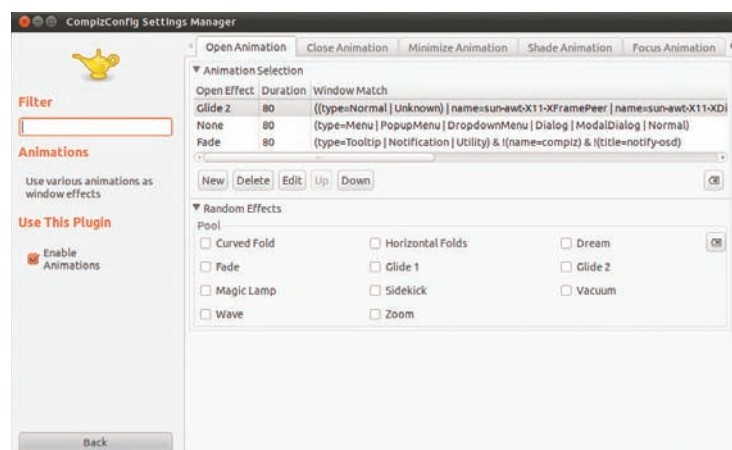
CompizConfig Settings Manager

Filter

Animations

Use various animations as window effects

Use This Plugin

Enable Animations

Back

Open Animation | Close Animation | Minimize Animation | Shade Animation | Focus Animation

▼ Animation Selection

| Open Effect | Duration | Window Match |
|---|---|---|
| Glide 2 | 80 | ((type=Normal \| Unknown) \| name=sun-awt-X11-XFramePeer \| name=sun-awt-X11-XDi |
| None | 80 | (type=Menu \| PopupMenu \| DropdownMenu \| Dialog \| ModalDialog \| Normal) |
| Fade | 80 | (type=Tooltip \| Notification \| Utility) & !(name=compiz) & !(title=notify-osd) |

New Delete Edit Up Down

▼ Random Effects

Pool

Curved Fold
Horizontal Folds
Dream
Fade
Glide 1
Glide 2
Magic Lamp
Sidekick
Vacuum
Wave
Zoom